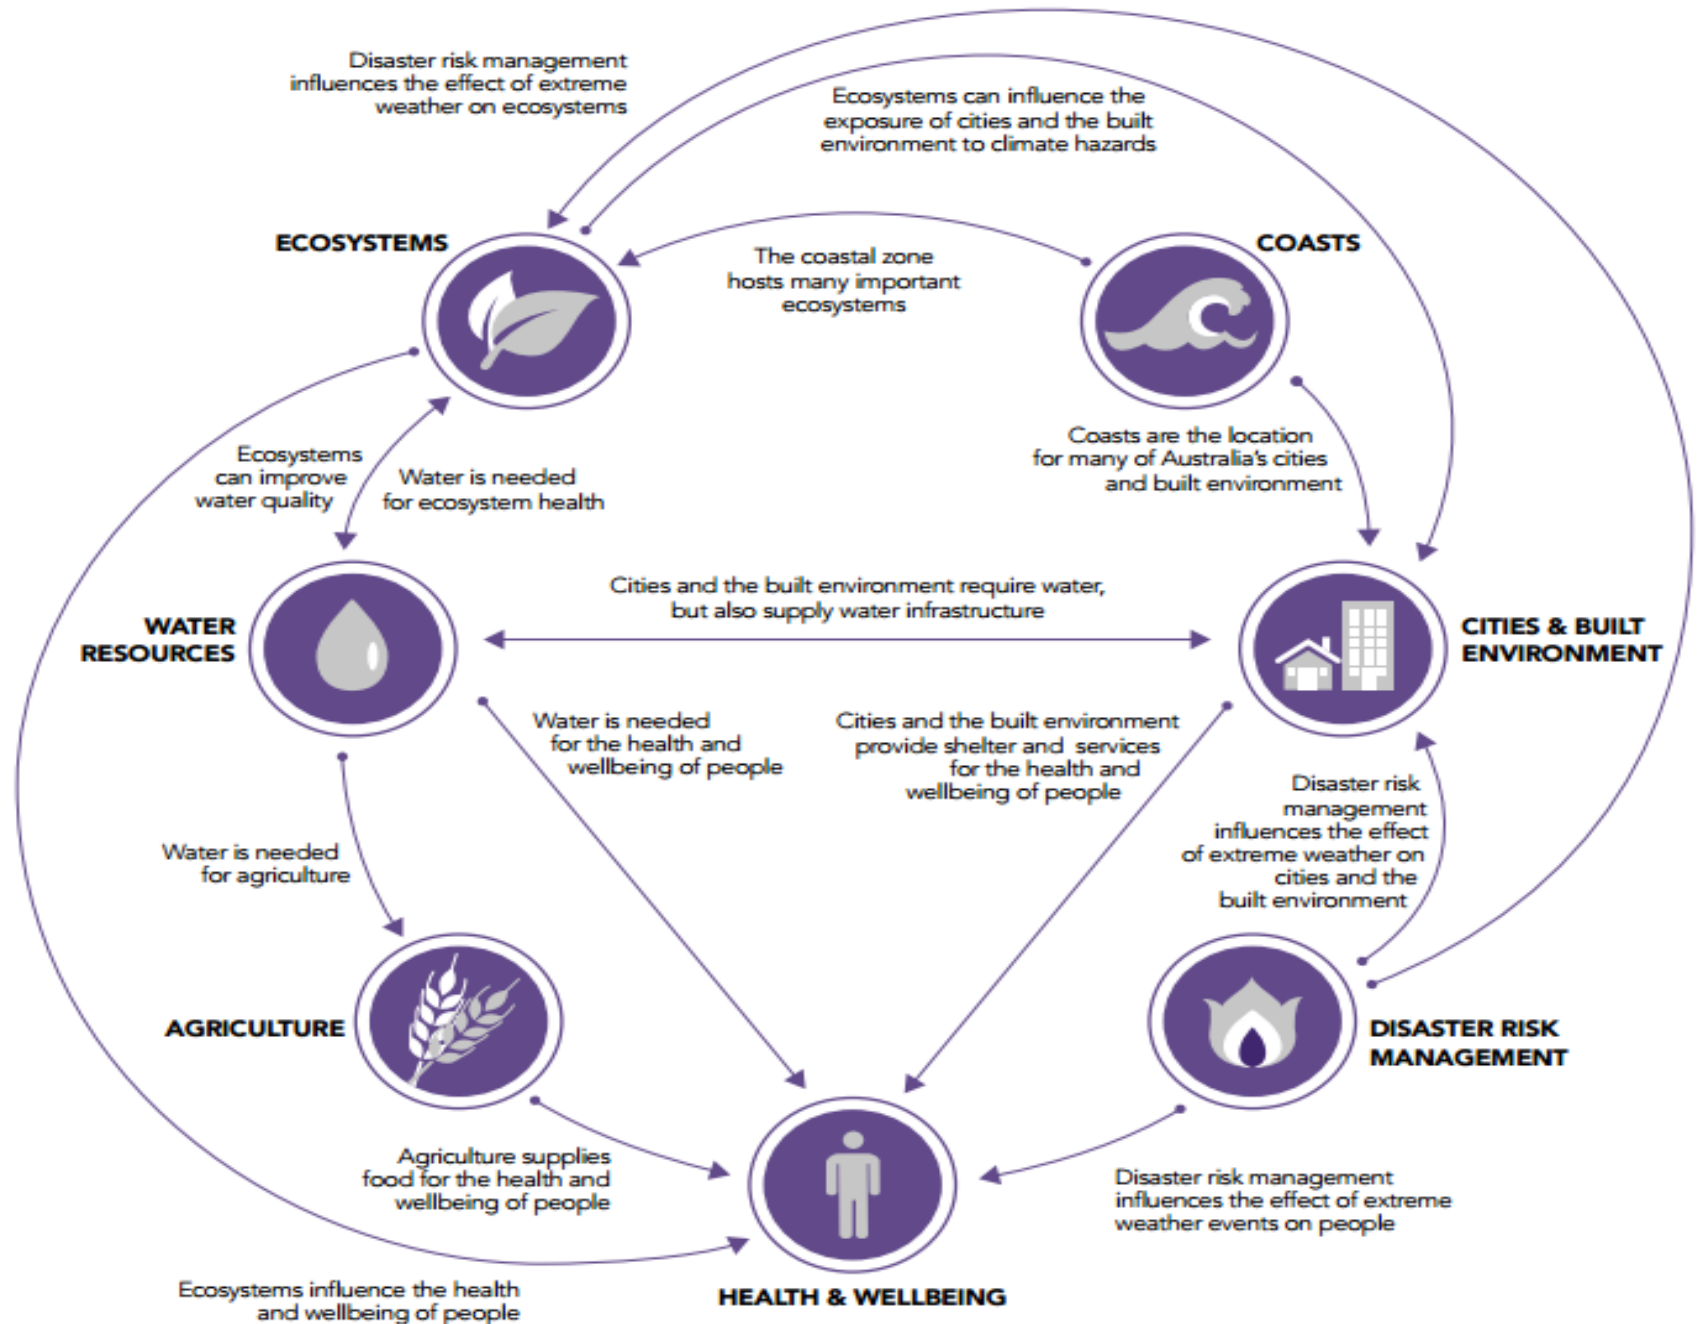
Disaster risk management influences the effect of extreme weather on ecosystems

Ecosystems can influence the exposure of cities and the built environment to climate hazards

ECOSYSTEMS

The coastal zone hosts many important ecosystems

COASTS

Ecosystems can improve water quality

Water is needed for ecosystem health

Coasts are the location for many of Australia's cities and built environment

WATER RESOURCES

Cities and the built environment require water, but also supply water infrastructure

CITIES & BUILT ENVIRONMENT

Water is needed for the health and wellbeing of people

Cities and the built environment provide shelter and services for the health and wellbeing of people

Disaster risk management influences the effect of extreme weather on cities and the built environment

Water is needed for agriculture

AGRICULTURE

DISASTER RISK MANAGEMENT

Agriculture supplies food for the health and wellbeing of people

Disaster risk management influences the effect of extreme weather events on people

Ecosystems influence the health and wellbeing of people

HEALTH & WELLBEING